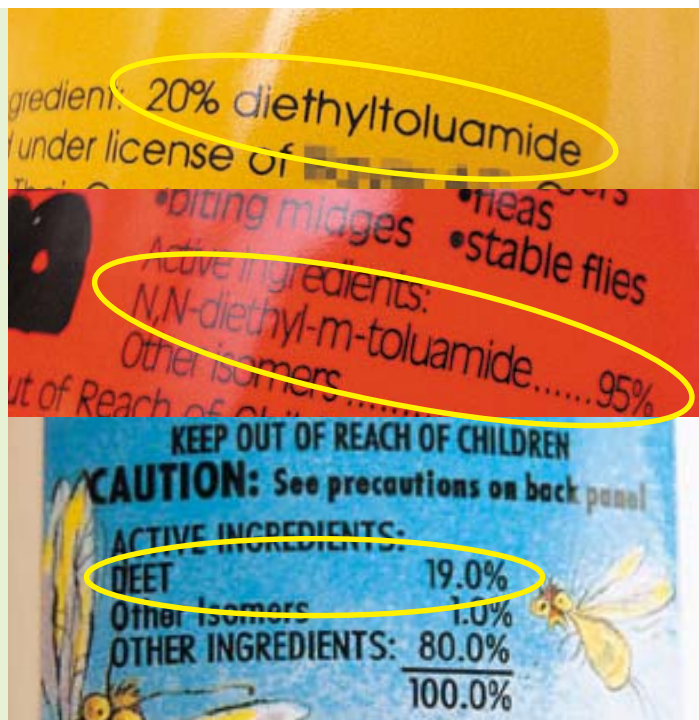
gredient: 20% diethyltoluamide
under license of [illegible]

•biting midges •fleas
•stable flies
Active Ingredients:
N,N-diethyl-m-toluamide......95%
Other isomers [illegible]
ut of Reach of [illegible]

KEEP OUT OF REACH OF CHILDREN
CAUTION: See precautions on back panel
ACTIVE INGREDIENTS:
| DEET | 19.0% |
|---|---|
| Other Isomers | 1.0% |
| OTHER INGREDIENTS: | 80.0% |
| | 100.0% |